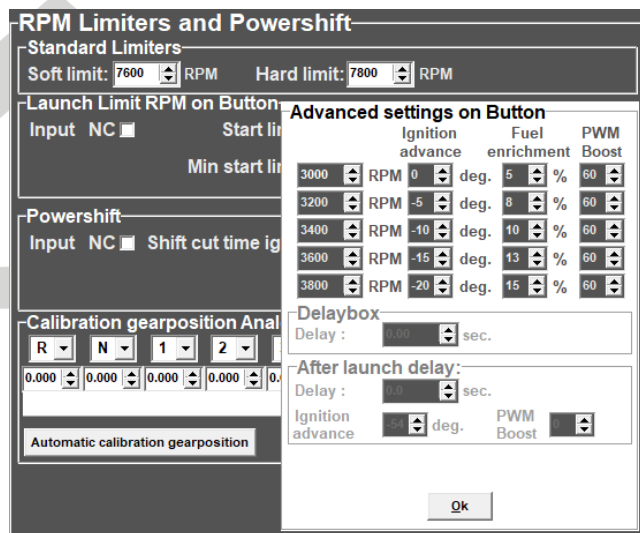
RPM Limiters and Powershift

Standard Limiters

Soft limit: 7600 RPM Hard limit: 7800 RPM

Launch Limit RPM on Button

Input NC Start li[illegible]

Min start li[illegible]

Powershift

Input NC Shift cut time ig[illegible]

Calibration gearposition Anal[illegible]

R N 1 2

0.000 0.000 0.000 0.000 0.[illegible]

Automatic calibration gearposition

Advanced settings on Button

| | Ignition advance | Fuel enrichment | PWM Boost |
|---|---|---|---|
| 3000 RPM | 0 deg. | 5 % | 60 |
| 3200 RPM | -5 deg. | 8 % | 60 |
| 3400 RPM | -10 deg. | 10 % | 60 |
| 3600 RPM | -15 deg. | 13 % | 60 |
| 3800 RPM | -20 deg. | 15 % | 60 |

Delaybox

Delay : 0.00 sec.

After launch delay:

Delay : 0.0 sec.

Ignition advance -54 deg. PWM Boost 0

Ok